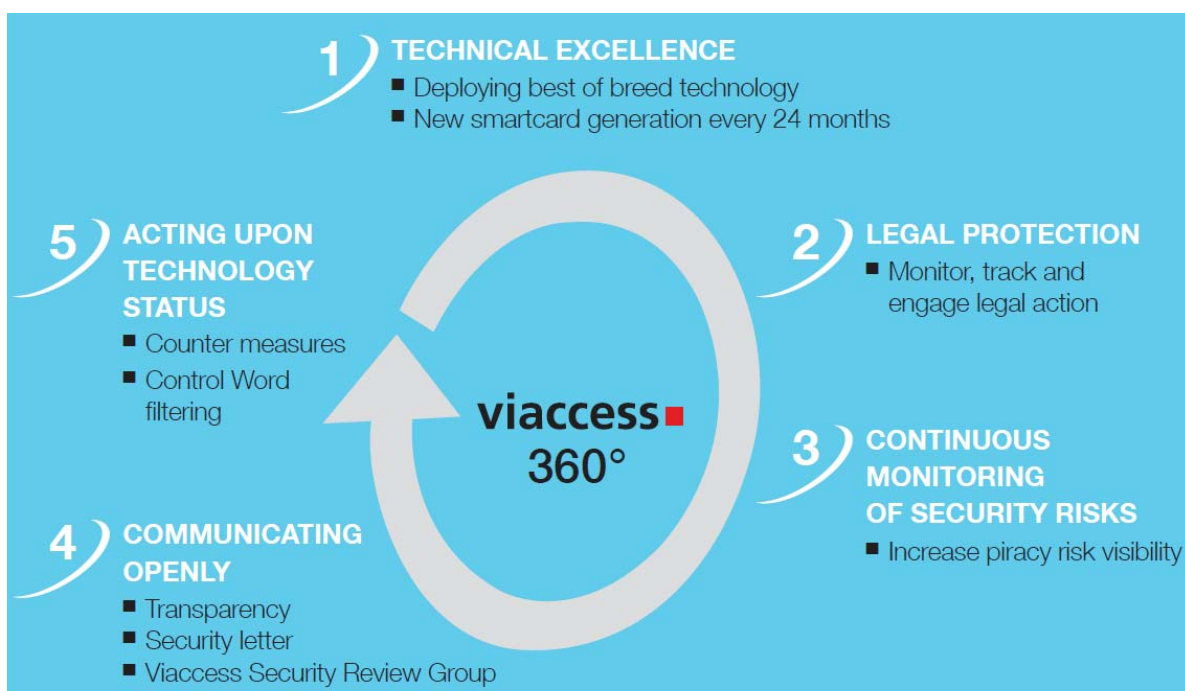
1 TECHNICAL EXCELLENCE
■ Deploying best of breed technology
■ New smartcard generation every 24 months

5 ACTING UPON TECHNOLOGY STATUS
■ Counter measures
■ Control Word filtering

2 LEGAL PROTECTION
■ Monitor, track and engage legal action

viaccess
360°

3 CONTINUOUS MONITORING OF SECURITY RISKS
■ Increase piracy risk visibility

4 COMMUNICATING OPENLY
■ Transparency
■ Security letter
■ Viaccess Security Review Group